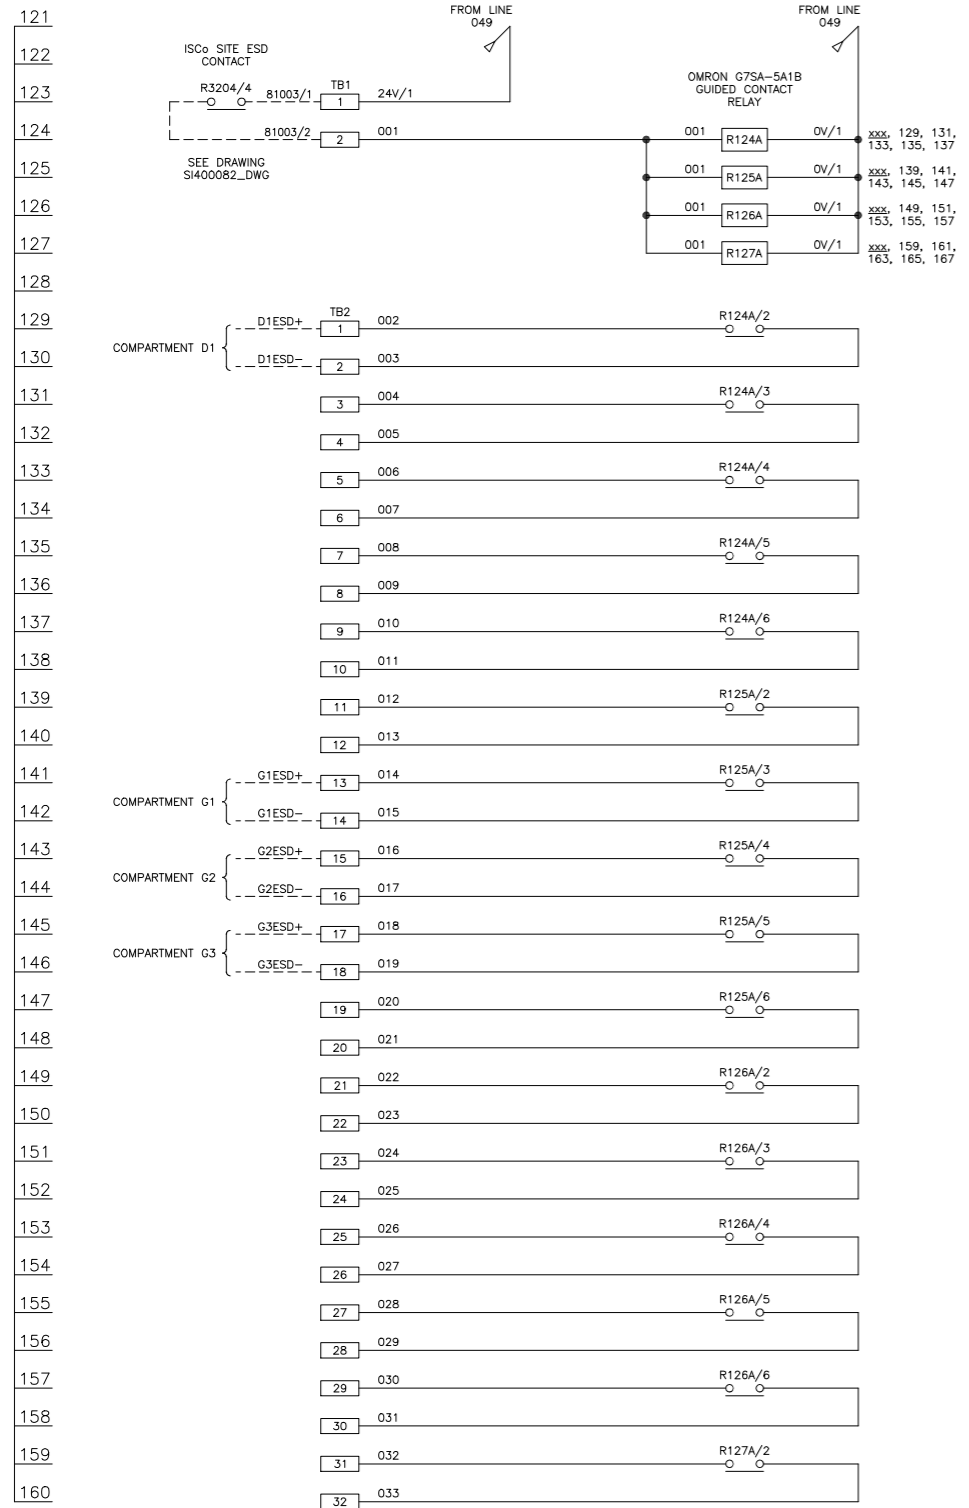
121
122
123
124
125
126
127
128
129
130
131
132
133
134
135
136
137
138
139
140
141
142
143
144
145
146
147
148
149
150
151
152
153
154
155
156
157
158
159
160

FROM LINE 049

FROM LINE 049

ISCo SITE ESD CONTACT

R3204/4

81003/1

TB1

1

24V/1

81003/2

2

001

SEE DRAWING SI400082_DWG

OMRON G7SA-5A1B GUIDED CONTACT RELAY

001 R124A 0V/1 xxx, 129, 131, 133, 135, 137

001 R125A 0V/1 xxx, 139, 141, 143, 145, 147

001 R126A 0V/1 xxx, 149, 151, 153, 155, 157

001 R127A 0V/1 xxx, 159, 161, 163, 165, 167

TB2

COMPARTMENT D1

D1ESD+ 1 002 R124A/2

D1ESD− 2 003

3 004 R124A/3

4 005

5 006 R124A/4

6 007

7 008 R124A/5

8 009

9 010 R124A/6

10 011

11 012 R125A/2

12 013

COMPARTMENT G1

G1ESD+ 13 014 R125A/3

G1ESD− 14 015

COMPARTMENT G2

G2ESD+ 15 016 R125A/4

G2ESD− 16 017

COMPARTMENT G3

G3ESD+ 17 018 R125A/5

G3ESD− 18 019

19 020 R125A/6

20 021

21 022 R126A/2

22 023

23 024 R126A/3

24 025

25 026 R126A/4

26 027

27 028 R126A/5

28 029

29 030 R126A/6

30 031

31 032 R127A/2

32 033